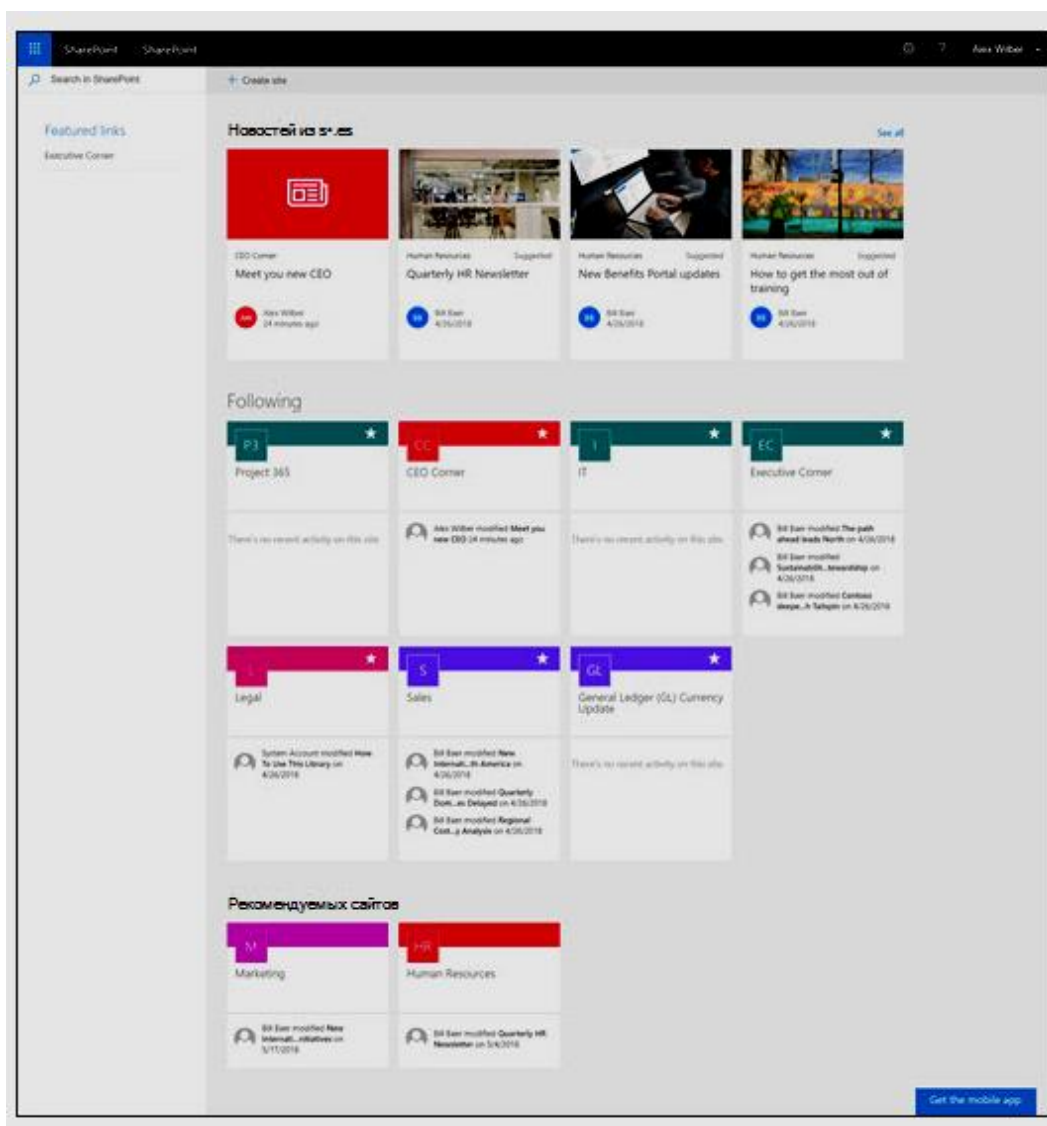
SharePoint SharePoint

Alex Wilber

Search in SharePoint

+ Create site

Featured links

Executive Corner

Новостей из s+.es

See all

CEO Corner

Meet you new CEO

Alex Wilber
24 minutes ago

Human Resources Suggested

Quarterly HR Newsletter

Bill Baer
4/26/2018

Human Resources Suggested

New Benefits Portal updates

Bill Baer
4/26/2018

Human Resources Suggested

How to get the most out of training

Bill Baer
4/26/2018

Following

P3

Project 365

There's no recent activity on this site

CC

CEO Corner

Alex Wilber modified Meet you new CEO 24 minutes ago

I

IT

There's no recent activity on this site

EC

Executive Corner

Bill Baer modified The path ahead leads North on 4/26/2018

Bill Baer modified Sustainabili...tewardship on 4/26/2018

Bill Baer modified Contoso deepe...h Tailspin on 4/26/2018

L

Legal

System Account modified How To Use This Library on 4/26/2018

S

Sales

Bill Baer modified New Internati...th America on 4/26/2018

Bill Baer modified Quarterly Dom...es Delayed on 4/26/2018

Bill Baer modified Regional Cost...y Analysis on 4/26/2018

GL

General Ledger (GL) Currency Update

There's no recent activity on this site

Рекомендуемых сайтов

M

Marketing

Bill Baer modified New Internati...nitiatives on 5/17/2018

HR

Human Resources

Bill Baer modified Quarterly HR Newsletter on 5/4/2018

Get the mobile app